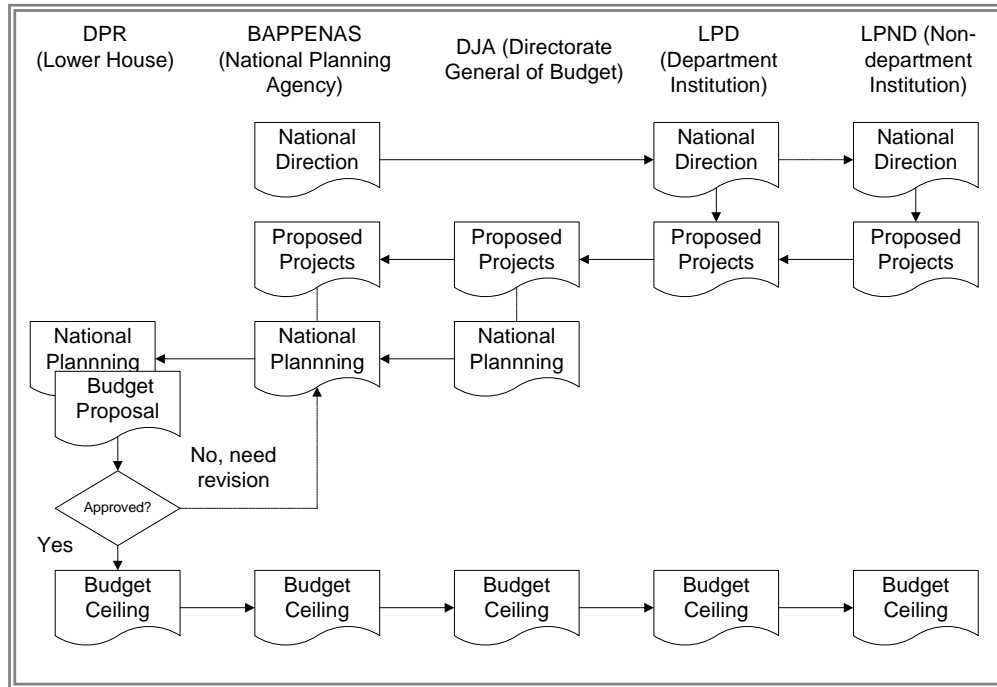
DPR (Lower House)

BAPPENAS (National Planning Agency)

DJA (Directorate General of Budget)

LPD (Department Institution)

LPND (Non-department Institution)

National Direction

National Direction

National Direction

Proposed Projects

Proposed Projects

Proposed Projects

Proposed Projects

National Plannning

National Plannning

National Plannning

Budget Proposal

No, need revision

Approved?

Yes

Budget Ceiling

Budget Ceiling

Budget Ceiling

Budget Ceiling

Budget Ceiling